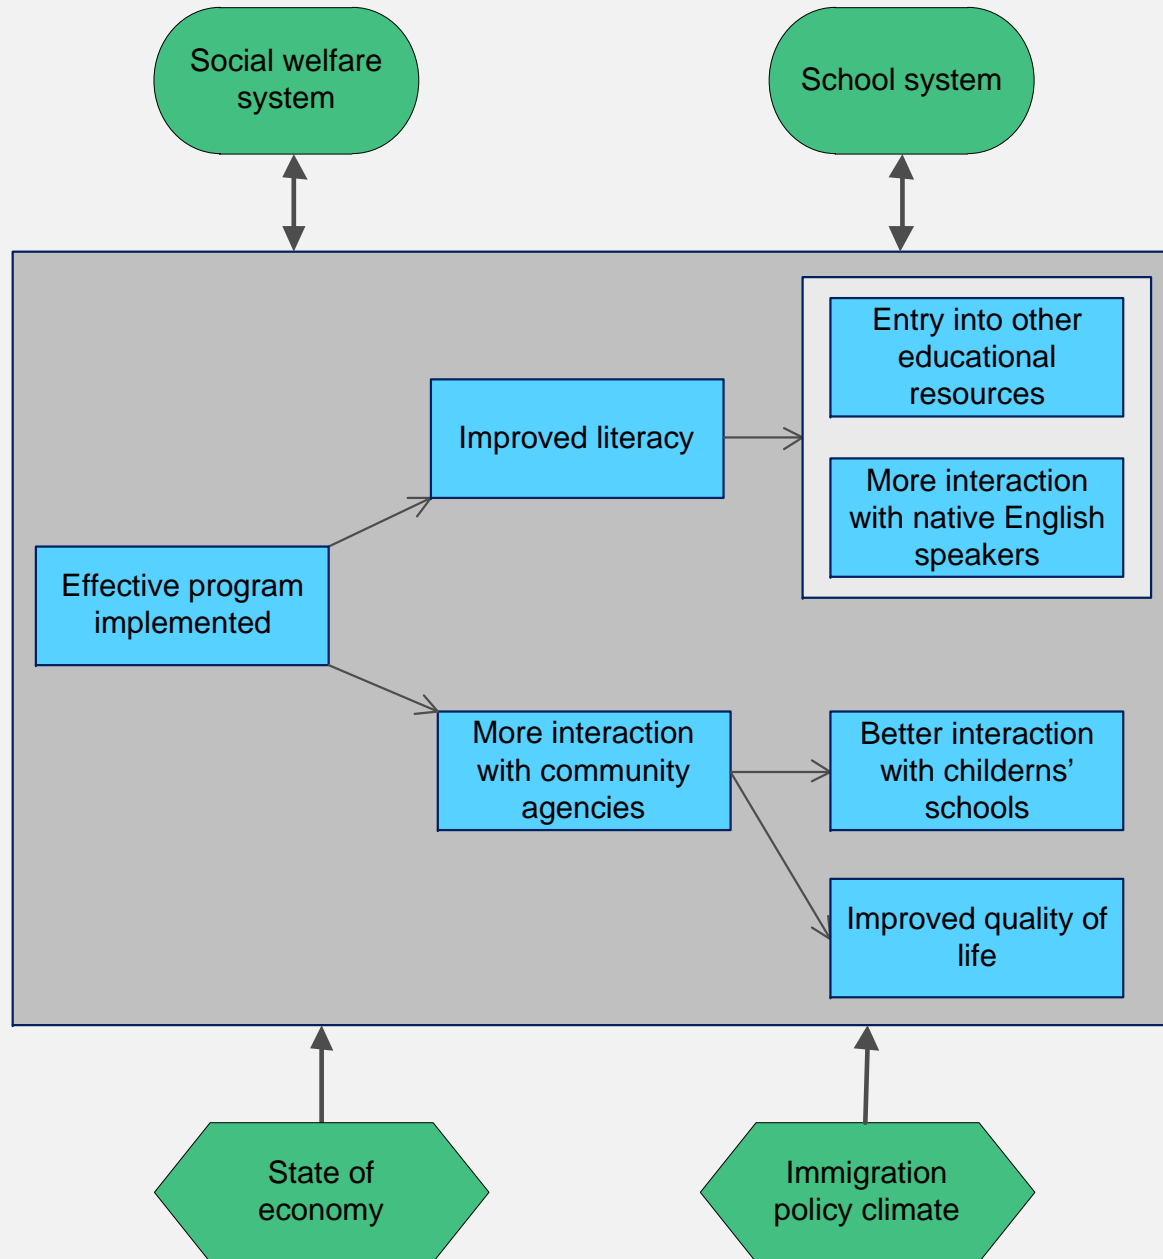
Social welfare system

School system

Effective program implemented

Improved literacy

Entry into other educational resources

More interaction with native English speakers

More interaction with community agencies

Better interaction with childerns' schools

Improved quality of life

State of economy

Immigration policy climate